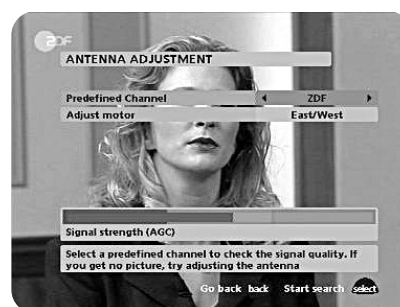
ZDF

ANTENNA ADJUSTMENT

| Predefined Channel | ZDF |
|---|---|
| Adjust motor | East/West |

Signal strength (AGC)

Select a predefined channel to check the signal quality. If you get no picture, try adjusting the antenna

Go back back Start search select